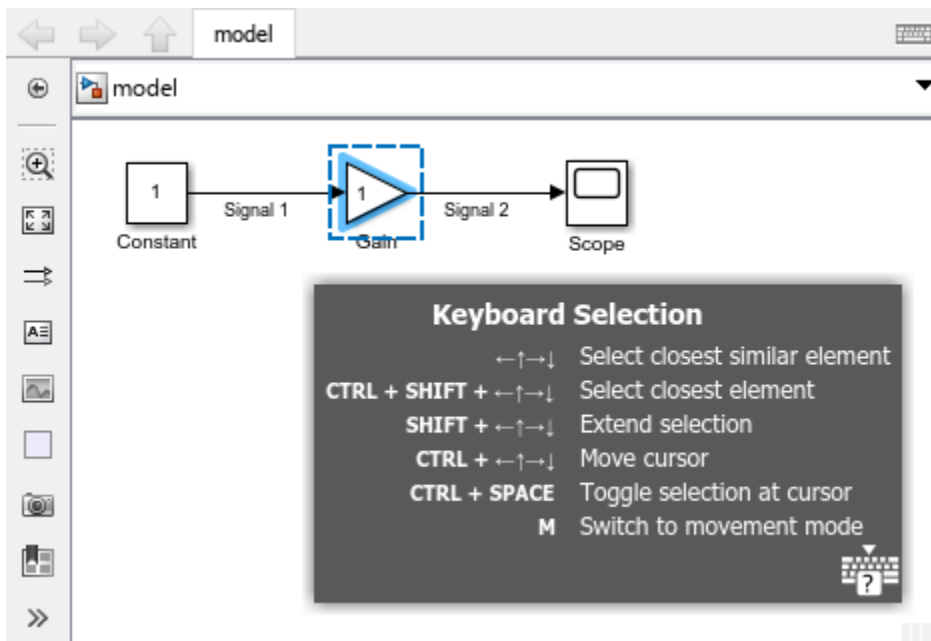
model

model

1
Constant

Signal 1

1
Gain

Signal 2

Scope

Keyboard Selection

| | |
|---|---|
| ←↑→↓ | Select closest similar element |
| CTRL + SHIFT + ←↑→↓ | Select closest element |
| SHIFT + ←↑→↓ | Extend selection |
| CTRL + ←↑→↓ | Move cursor |
| CTRL + SPACE | Toggle selection at cursor |
| M | Switch to movement mode |

?

»